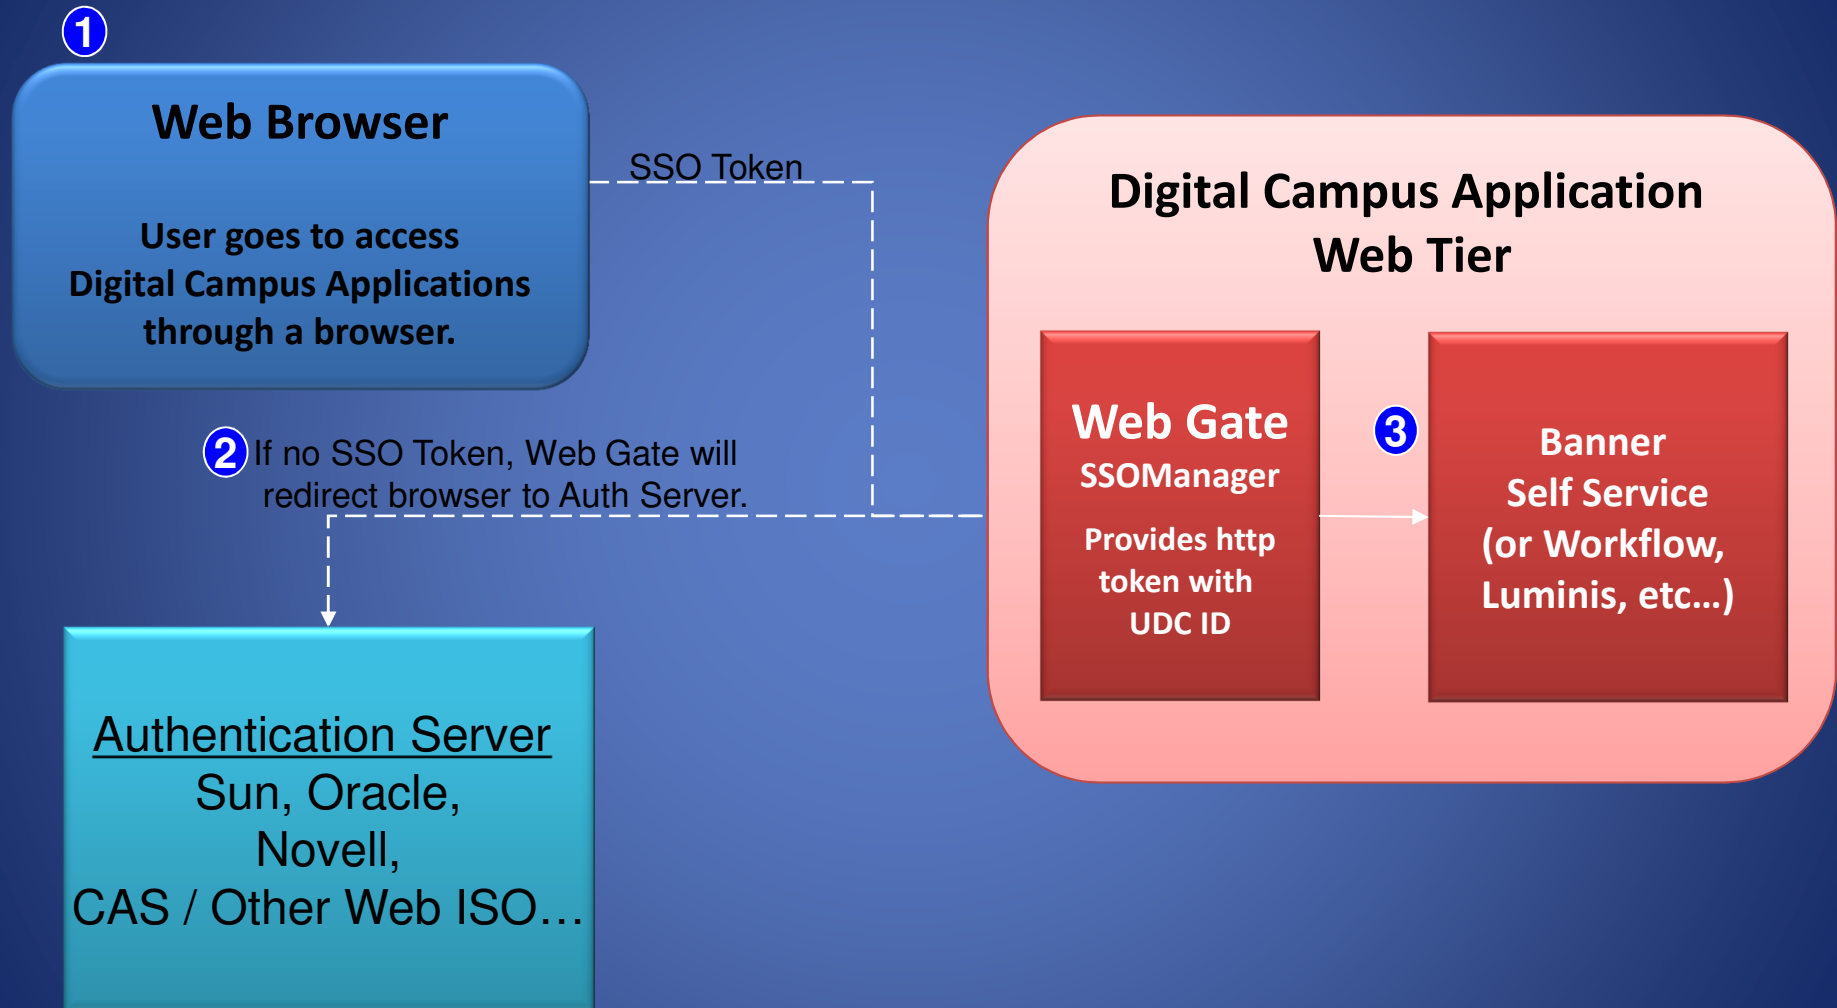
1

Web Browser

User goes to access Digital Campus Applications through a browser.

SSO Token

2 If no SSO Token, Web Gate will redirect browser to Auth Server.

Digital Campus Application Web Tier

Web Gate
SSOManager

Provides http token with UDC ID

3

Banner
Self Service
(or Workflow, Luminis, etc…)

Authentication Server
Sun, Oracle,
Novell,
CAS / Other Web ISO…